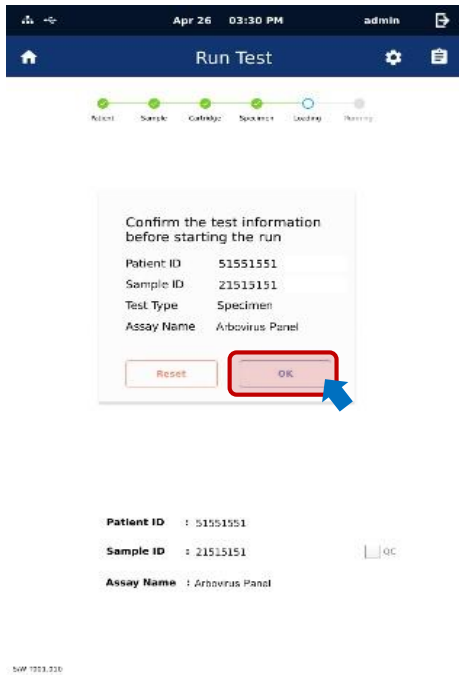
Apr 26 03:30 PM admin

Run Test

Patient Sample Cartridge Specimen Loading Running

Confirm the test information before starting the run

Patient ID 51551551

Sample ID 21515151

Test Type Specimen

Assay Name Arbovirus Panel

Reset

OK

Patient ID : 51551551

Sample ID : 21515151

QC

Assay Name : Arbovirus Panel

SW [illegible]